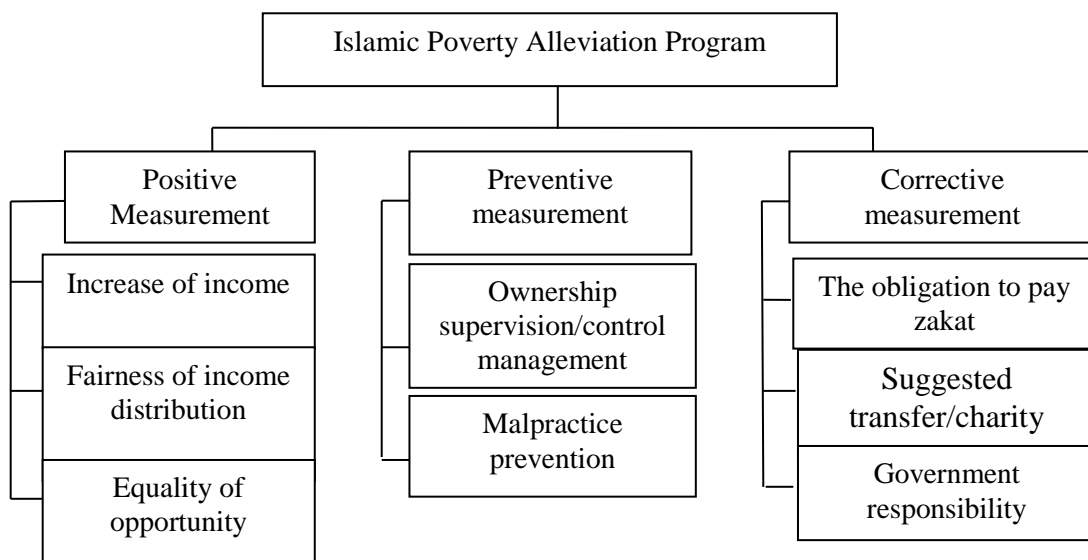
Islamic Poverty Alleviation Program

Positive Measurement

Increase of income

Fairness of income distribution

Equality of opportunity

Preventive measurement

Ownership supervision/control management

Malpractice prevention

Corrective measurement

The obligation to pay zakat

Suggested transfer/charity

Government responsibility